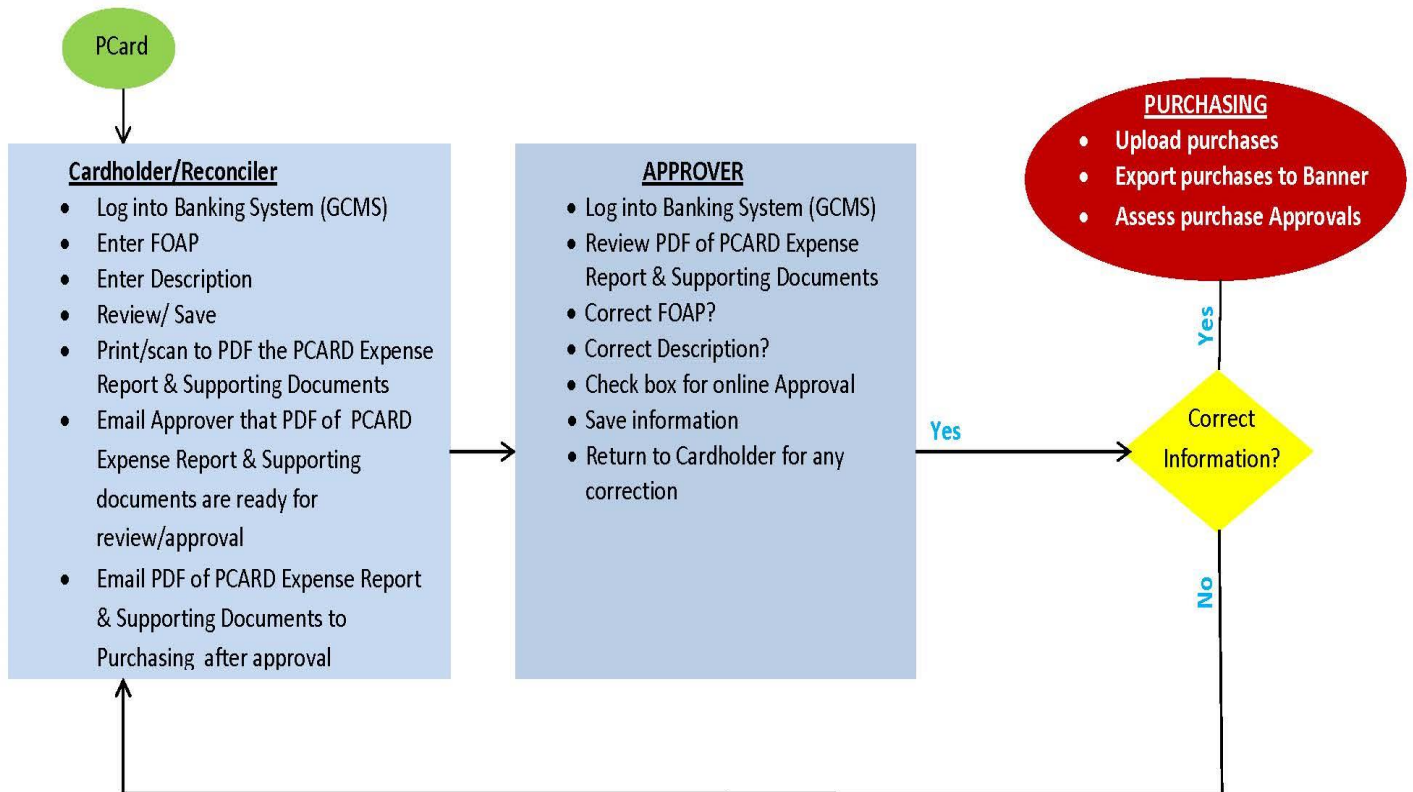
PCard

Cardholder/Reconciler
- Log into Banking System (GCMS)
- Enter FOAP
- Enter Description
- Review/ Save
- Print/scan to PDF the PCARD Expense Report & Supporting Documents
- Email Approver that PDF of PCARD Expense Report & Supporting documents are ready for review/approval
- Email PDF of PCARD Expense Report & Supporting Documents to Purchasing after approval

APPROVER
- Log into Banking System (GCMS)
- Review PDF of PCARD Expense Report & Supporting Documents
- Correct FOAP?
- Correct Description?
- Check box for online Approval
- Save information
- Return to Cardholder for any correction

Yes

PURCHASING
- Upload purchases
- Export purchases to Banner
- Assess purchase Approvals

Yes

Correct Information?

No